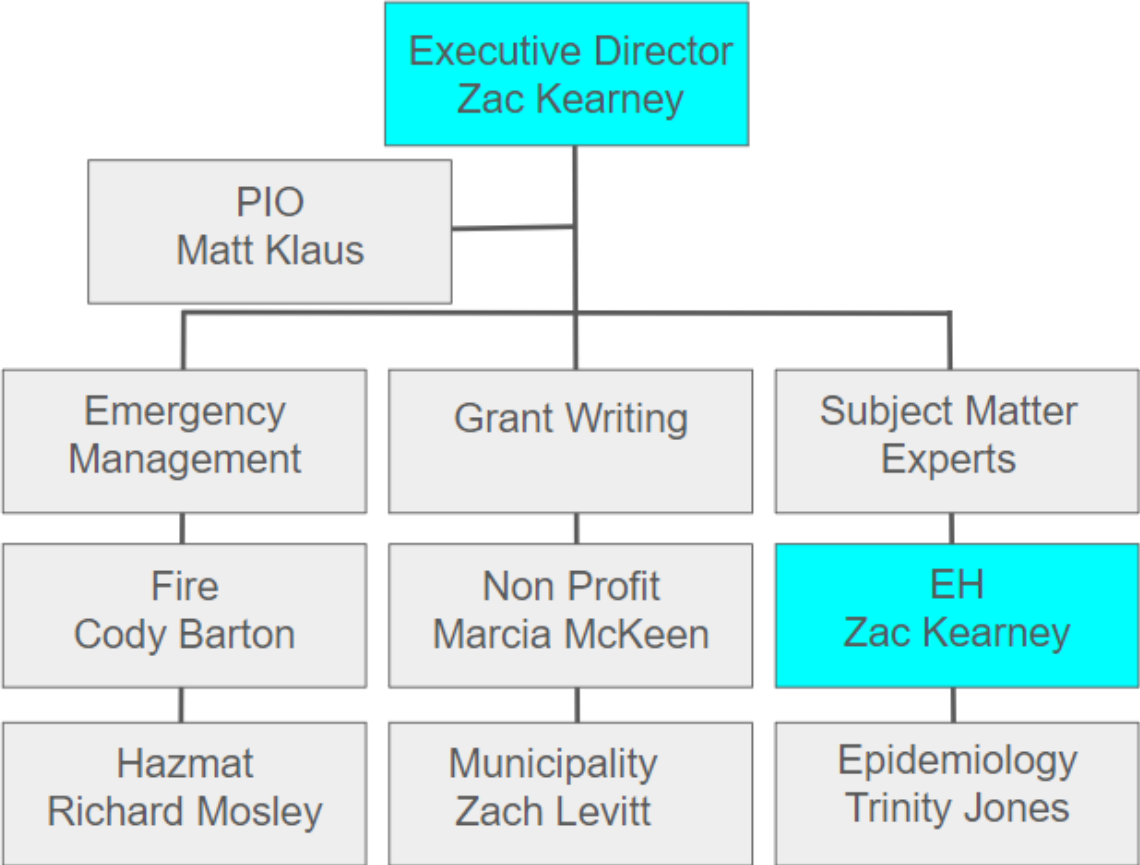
Executive Director
Zac Kearney

PIO
Matt Klaus

Emergency Management

Grant Writing

Subject Matter Experts

Fire
Cody Barton

Non Profit
Marcia McKeen

EH
Zac Kearney

Hazmat
Richard Mosley

Municipality
Zach Levitt

Epidemiology
Trinity Jones